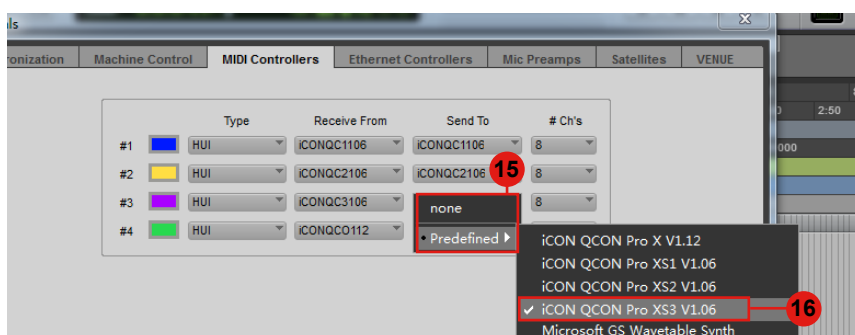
ls

ronization | Machine Control | MIDI Controllers | Ethernet Controllers | Mic Preamps | Satellites | VENUE

| | | Type | Receive From | Send To | # Ch's |
|---|---|---|---|---|---|
| #1 | | HUI | iCONQC1106 | iCONQC1106 | 8 |
| #2 | | HUI | iCONQC2106 | iCONQC2106 | 8 |
| #3 | | HUI | iCONQC3106 | | 8 |
| #4 | | HUI | iCONQCO112 | | |

15

none
• Predefined

iCON QCON Pro X V1.12
iCON QCON Pro XS1 V1.06
iCON QCON Pro XS2 V1.06
✔ iCON QCON Pro XS3 V1.06
Microsoft GS Wavetable Synth

16

2:50
000